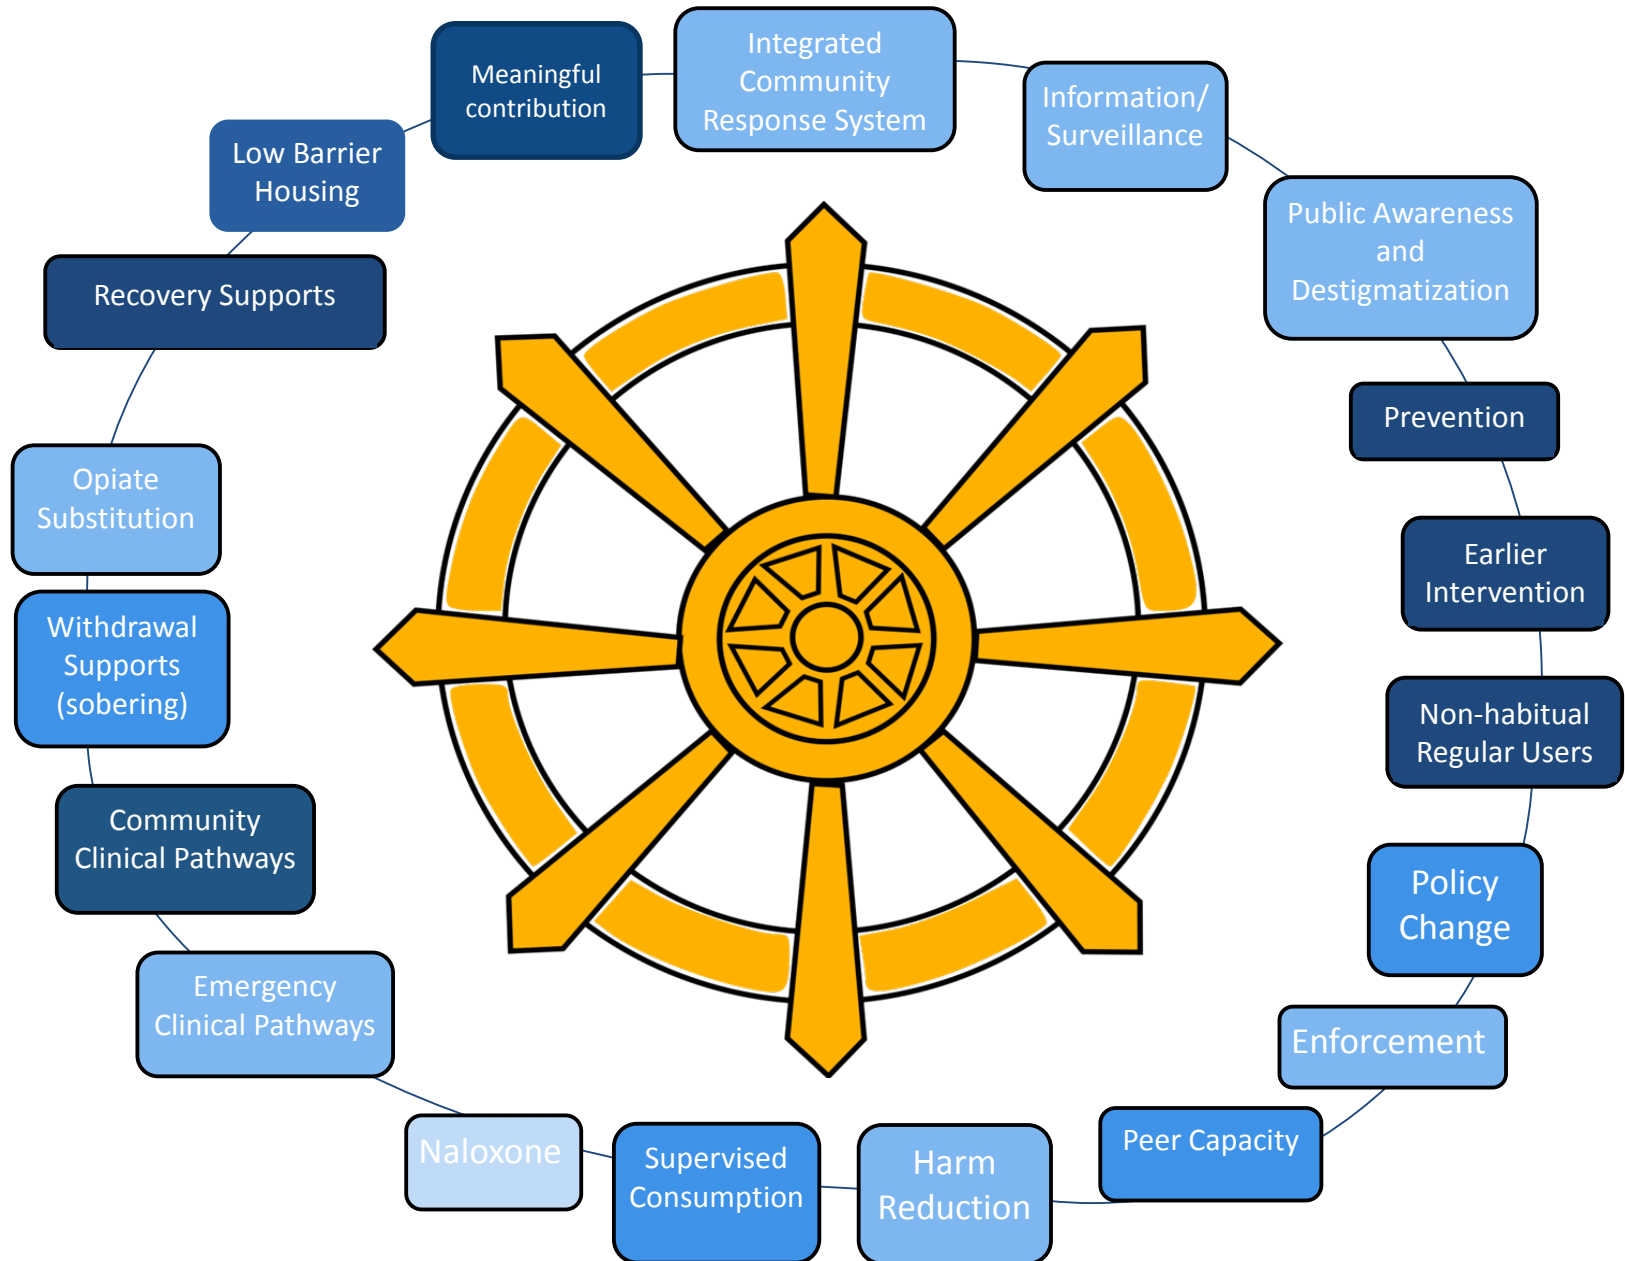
Meaningful contribution

Integrated Community Response System

Information/ Surveillance

Public Awareness and Destigmatization

Prevention

Earlier Intervention

Non-habitual Regular Users

Policy Change

Enforcement

Peer Capacity

Harm Reduction

Supervised Consumption

Naloxone

Emergency Clinical Pathways

Community Clinical Pathways

Withdrawal Supports (sobering)

Opiate Substitution

Recovery Supports

Low Barrier Housing